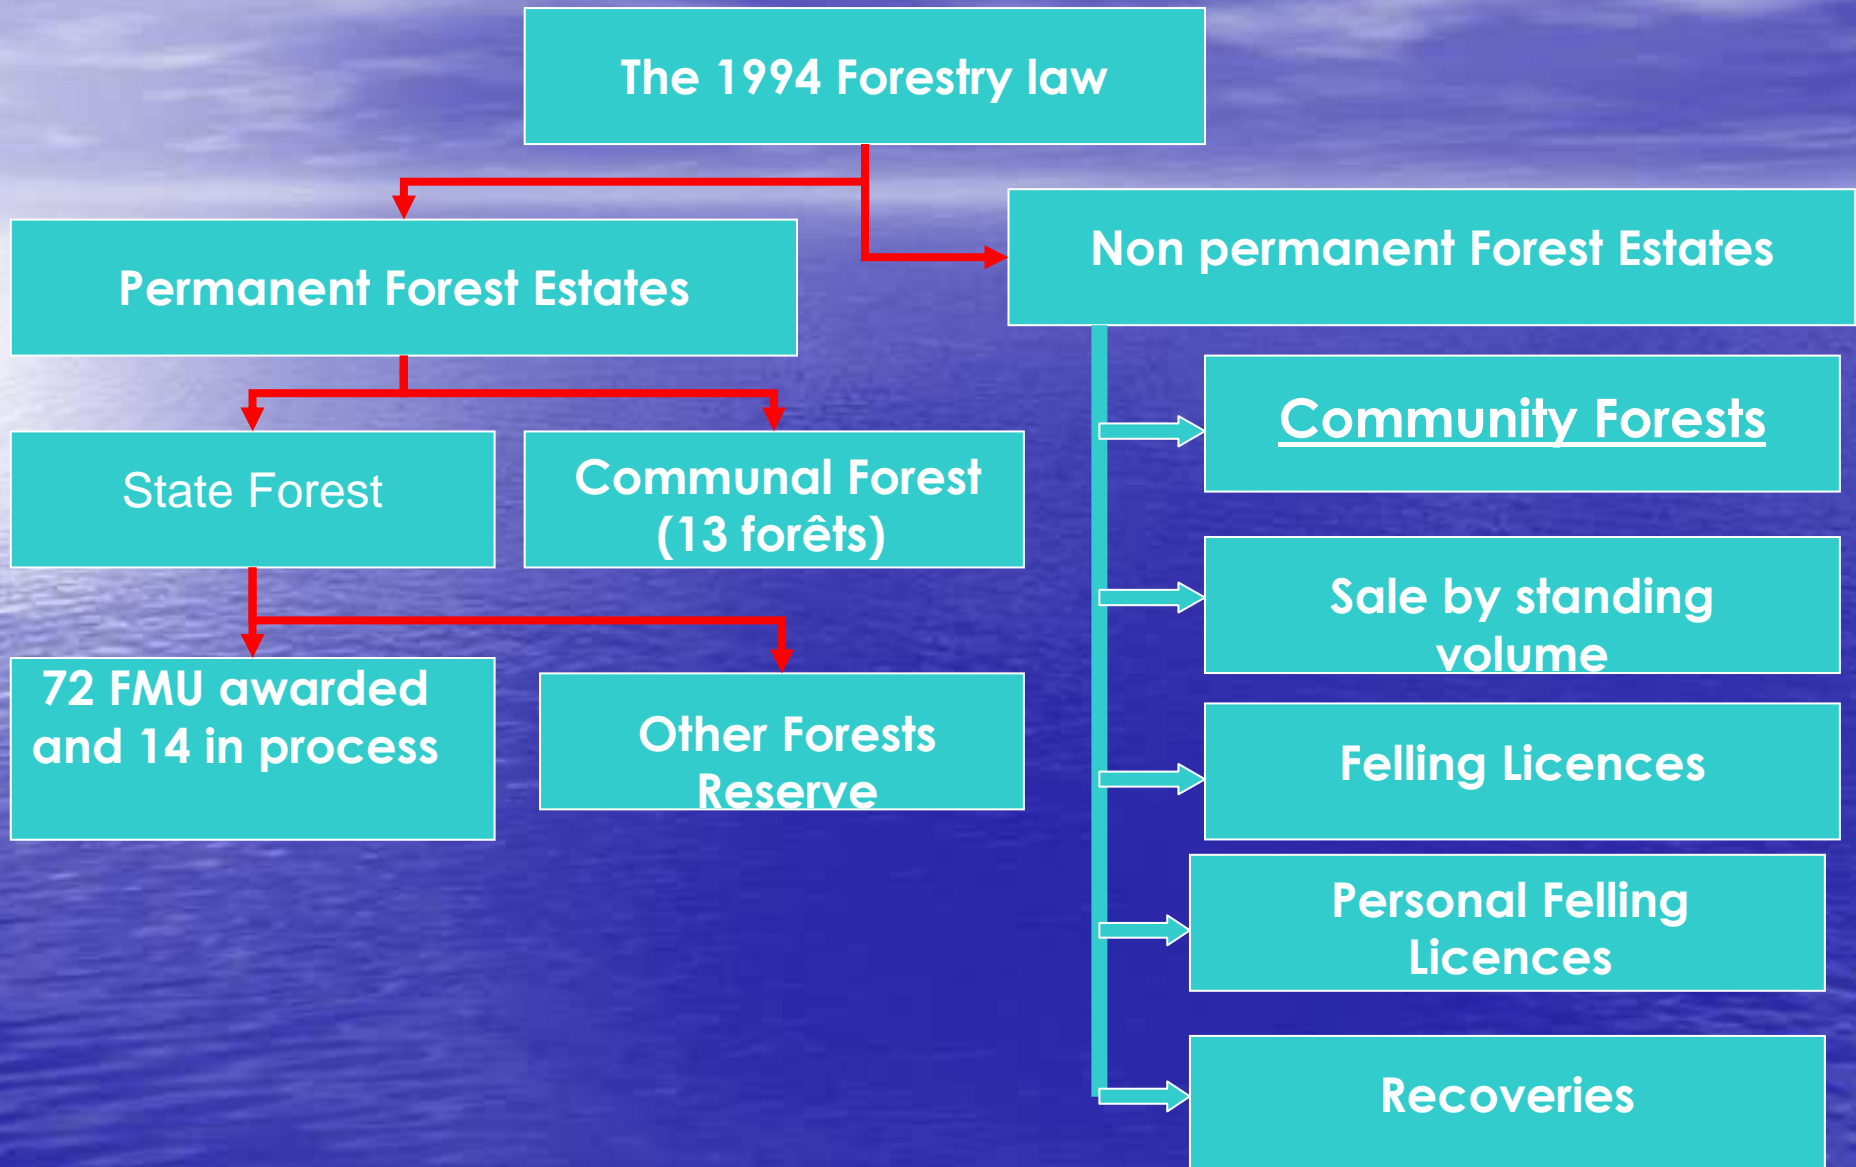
The 1994 Forestry law

Permanent Forest Estates

Non permanent Forest Estates

State Forest

Communal Forest (13 forêts)

72 FMU awarded and 14 in process

Other Forests Reserve

Community Forests

Sale by standing volume

Felling Licences

Personal Felling Licences

Recoveries